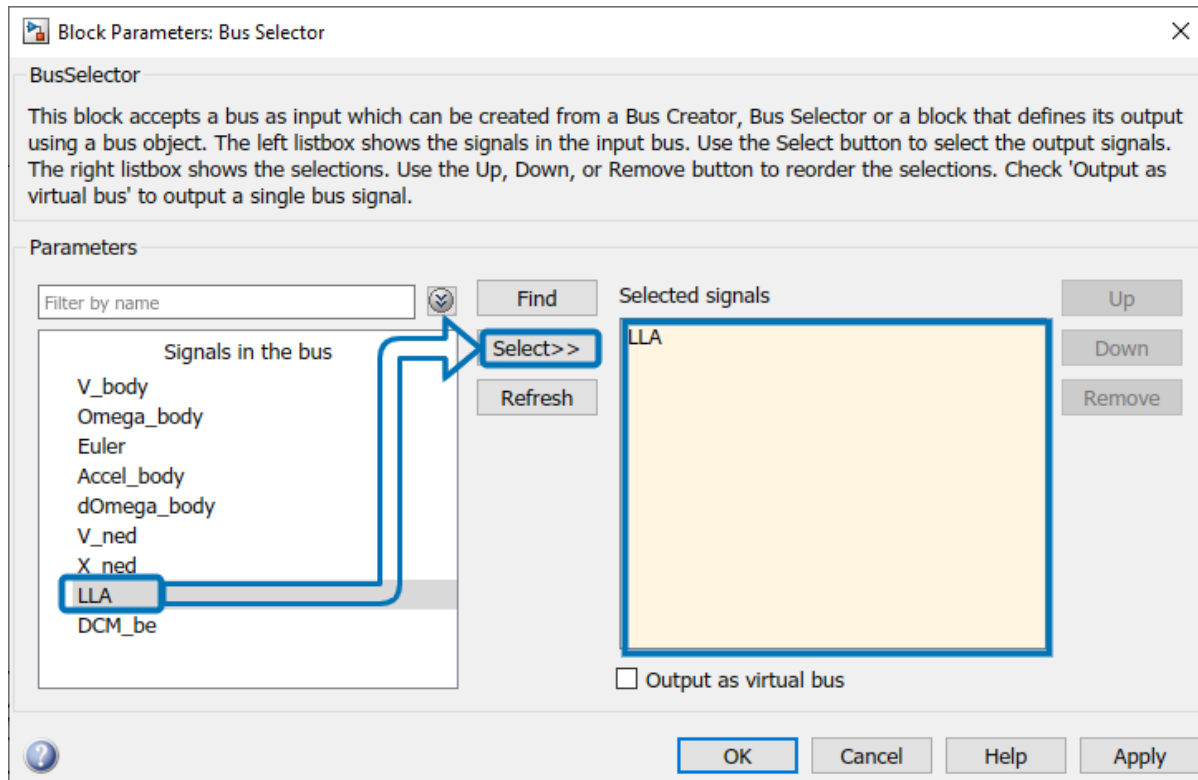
Block Parameters: Bus Selector

BusSelector

This block accepts a bus as input which can be created from a Bus Creator, Bus Selector or a block that defines its output using a bus object. The left listbox shows the signals in the input bus. Use the Select button to select the output signals. The right listbox shows the selections. Use the Up, Down, or Remove button to reorder the selections. Check 'Output as virtual bus' to output a single bus signal.

Parameters

Filter by name

Signals in the bus
V_body
Omega_body
Euler
Accel_body
dOmega_body
V_ned
X_ned
LLA
DCM_be

Find
Select>>
Refresh

Selected signals
LLA

Up
Down
Remove

Output as virtual bus

OK Cancel Help Apply